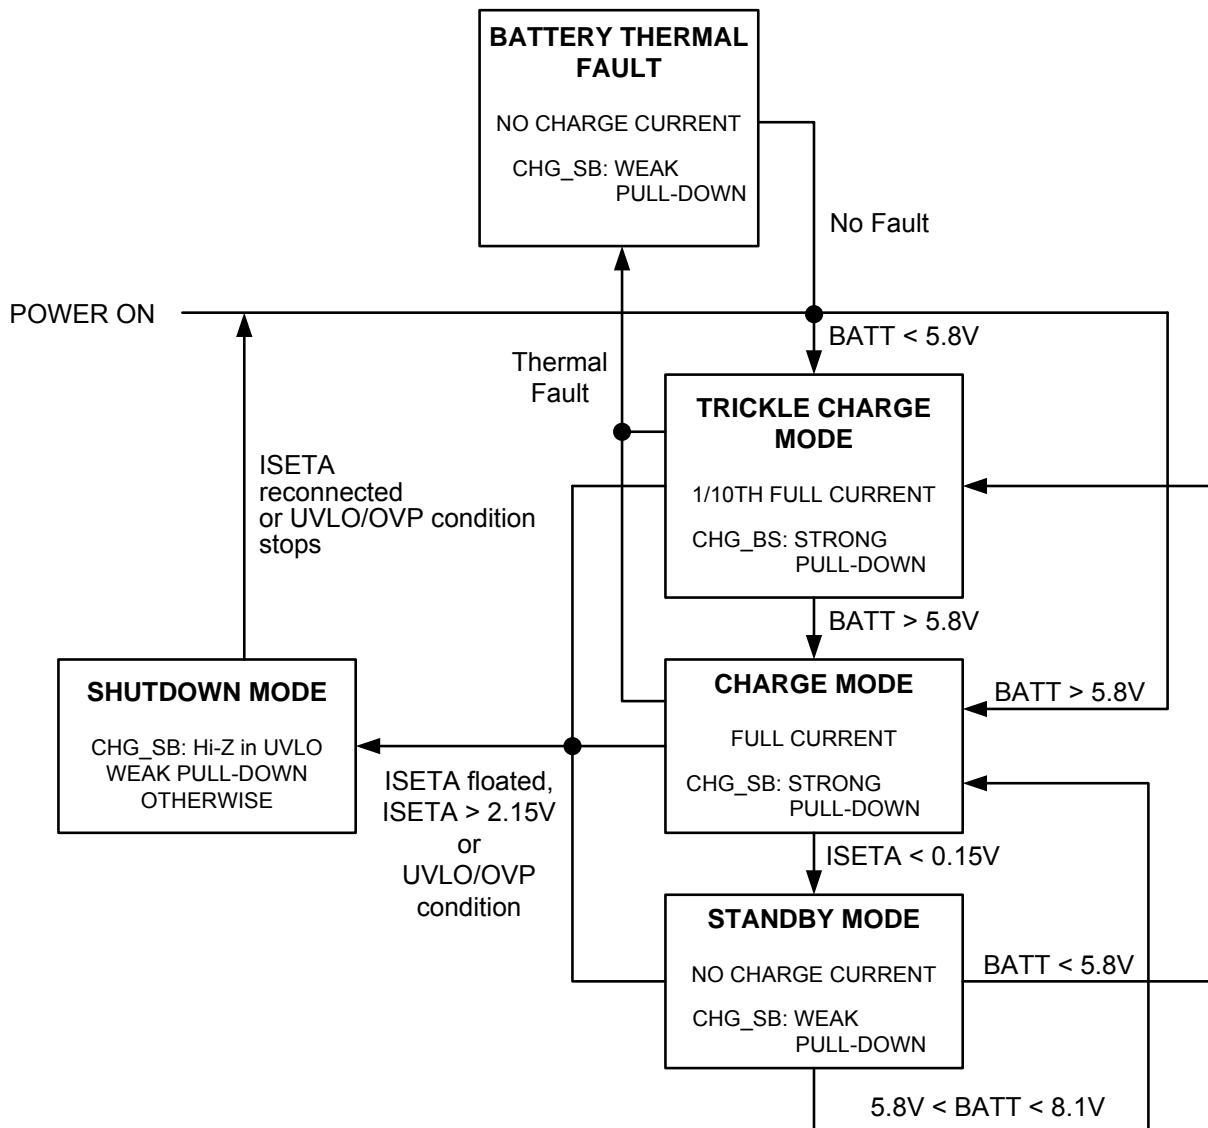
BATTERY THERMAL FAULT

NO CHARGE CURRENT

CHG_SB: WEAK PULL-DOWN

No Fault

POWER ON

BATT < 5.8V

Thermal Fault

TRICKLE CHARGE MODE

1/10TH FULL CURRENT

CHG_BS: STRONG PULL-DOWN

ISETA reconnected or UVLO/OVP condition stops

BATT > 5.8V

SHUTDOWN MODE

CHG_SB: Hi-Z in UVLO WEAK PULL-DOWN OTHERWISE

CHARGE MODE

FULL CURRENT

CHG_SB: STRONG PULL-DOWN

BATT > 5.8V

ISETA floated, ISETA > 2.15V or UVLO/OVP condition

ISETA < 0.15V

STANDBY MODE

NO CHARGE CURRENT

CHG_SB: WEAK PULL-DOWN

BATT < 5.8V

5.8V < BATT < 8.1V